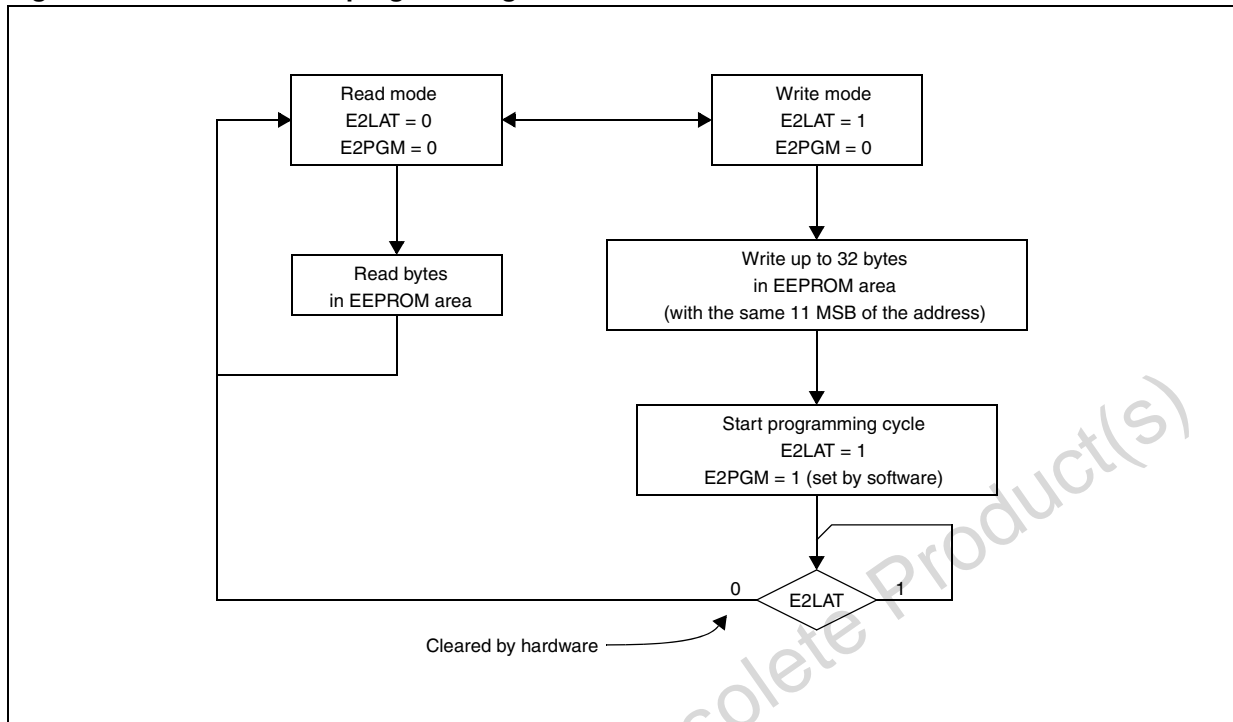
Read mode
E2LAT = 0
E2PGM = 0

Write mode
E2LAT = 1
E2PGM = 0

Read bytes
in EEPROM area

Write up to 32 bytes
in EEPROM area
(with the same 11 MSB of the address)

Start programming cycle
E2LAT = 1
E2PGM = 1 (set by software)

0
E2LAT
1

Cleared by hardware

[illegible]olete Product(s)